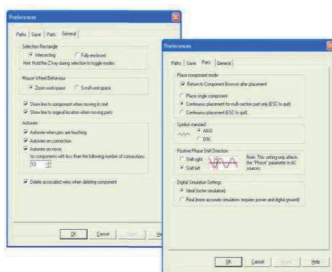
Preferences

Paths | Save | Parts | General

Selection Rectangle
Intersecting
Fully enclosed
Hint: Hold the Z key during selection to toggle modes

Mouse Wheel Behaviour
Zoom workspace
Scroll workspace

Show line to component when moving to text
Show line to original location when moving parts

Autowire
Autowire when pins are touching
Autowire on connection
Autowire on move
for components with less than the following number of connections:
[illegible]

Delete associated wires when deleting component

OK
Cancel
Apply
Help

Preferences

Paths | Save | Parts | General

Place component mode
Return to Component Browser after placement
Place single component
Continuous placement for multi-section part only (ESC to quit)
Continuous placement (ESC to quit)

Symbol standard
ANSI
DIN

Positive Phase Shift Direction
Shift right
Shift left
Note: This setting only affects the "Phase" parameter in AC sources

Digital Simulation Settings
Ideal (faster simulation)
Real (more accurate simulation-requires power and digital ground)

OK
Cancel
Apply
Help